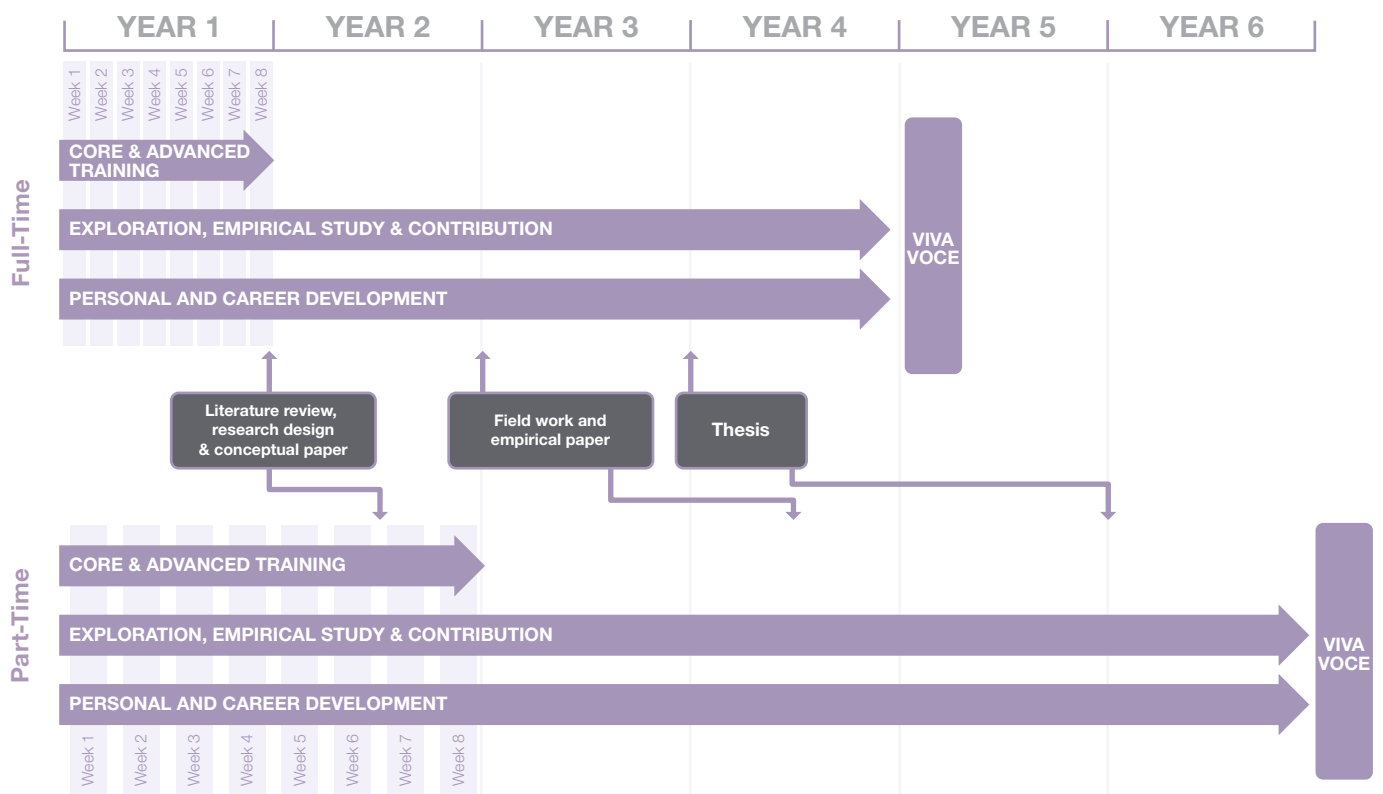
YEAR 1 YEAR 2 YEAR 3 YEAR 4 YEAR 5 YEAR 6

Full-Time

Week 1 Week 2 Week 3 Week 4 Week 5 Week 6 Week 7 Week 8

CORE & ADVANCED TRAINING

EXPLORATION, EMPIRICAL STUDY & CONTRIBUTION

PERSONAL AND CAREER DEVELOPMENT

VIVA VOCE

Literature review, research design & conceptual paper

Field work and empirical paper

Thesis

Part-Time

CORE & ADVANCED TRAINING

EXPLORATION, EMPIRICAL STUDY & CONTRIBUTION

PERSONAL AND CAREER DEVELOPMENT

VIVA VOCE

Week 1 Week 2 Week 3 Week 4 Week 5 Week 6 Week 7 Week 8